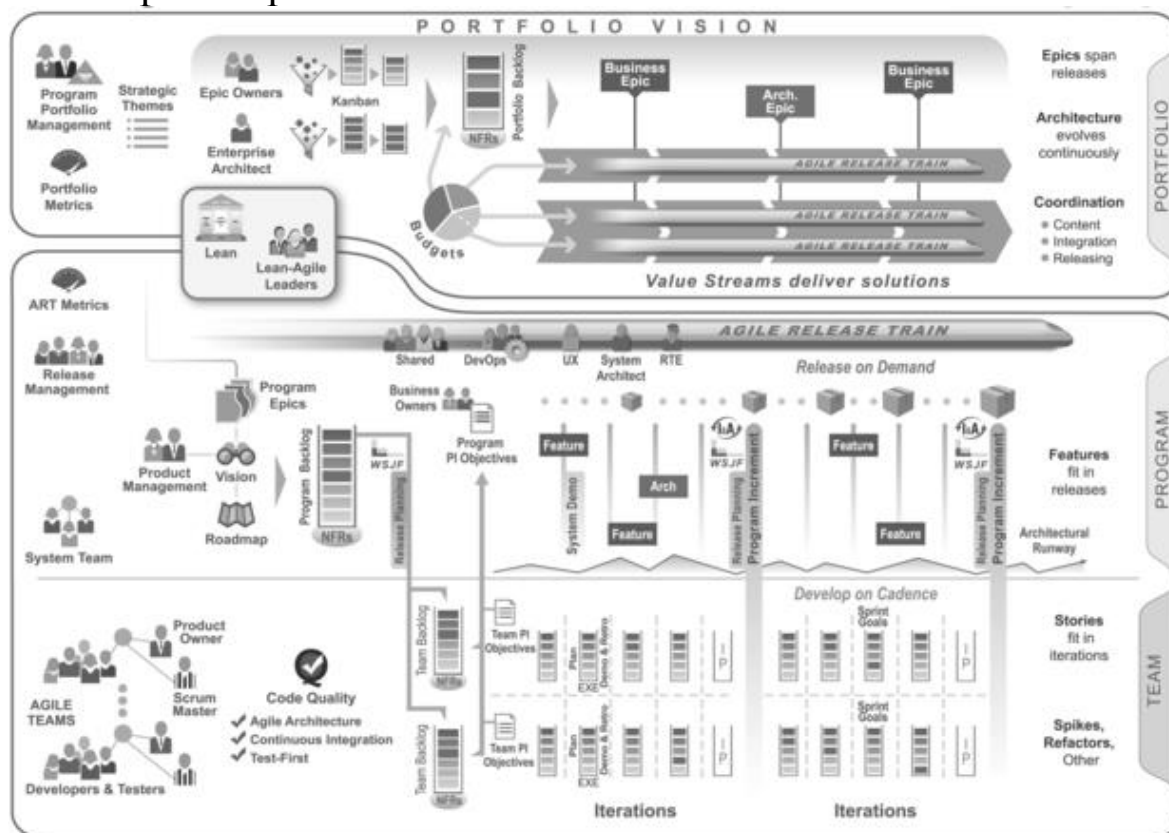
PORTFOLIO VISION

Program Portfolio Management

Strategic Themes

Epic Owners

Kanban

Enterprise Architect

Portfolio Metrics

NFRs

Portfolio Backlog

Business Epic

Arch. Epic

Business Epic

AGILE RELEASE TRAIN

AGILE RELEASE TRAIN

AGILE RELEASE TRAIN

Budgets

Lean

Lean-Agile Leaders

Value Streams deliver solutions

Epics span releases

Architecture evolves continuously

Coordination
• Content
• Integration
• Releasing

PORTFOLIO

ART Metrics

Release Management

AGILE RELEASE TRAIN

Shared

DevOps

UX

System Architect

RTE

Release on Demand

Program Epics

Business Owners

Program PI Objectives

Product Management

Vision

Roadmap

Program Backlog

NFRs

WSJF

Release Planning

Feature

System Demo

Arch

Feature

I&A

WSJF

Release Planning

Program Increment

Feature

Feature

I&A

WSJF

Release Planning

Program Increment

Features fit in releases

Architectural Runway

PROGRAM

System Team

Develop on Cadence

Product Owner

Scrum Master

AGILE TEAMS

Developers & Testers

Code Quality
✔ Agile Architecture
✔ Continuous Integration
✔ Test-First

Team Backlog

NFRs

Team PI Objectives

Plan

EXE

Demo & Retro

IP

Sprint Goals

IP

Team Backlog

NFRs

Team PI Objectives

Plan

EXE

Demo & Retro

IP

Sprint Goals

IP

Iterations

Iterations

Stories fit in iterations

Spikes, Refactors, Other

TEAM